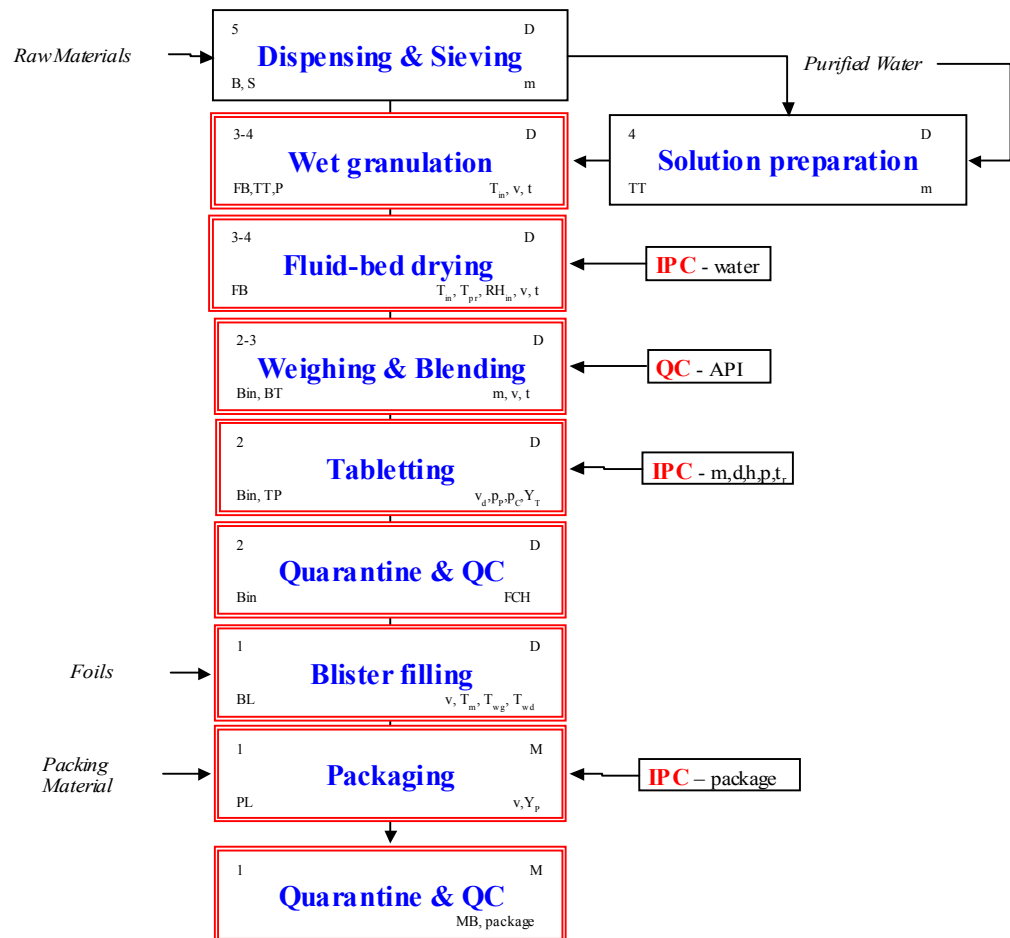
Raw Materials

5 D
Dispensing & Sieving
B, S m

Purified Water

3-4 D
Wet granulation
FB,TT,P $T_m$, v, t

4 D
Solution preparation
TT m

3-4 D
Fluid-bed drying
FB $T_{in}$, $T_{pr}$, $RH_{in}$, v, t

IPC - water

2-3 D
Weighing & Blending
Bin, BT m, v, t

QC - API

2 D
Tabletting
Bin, TP $v_d$,$p_P$,$p_C$,$Y_T$

IPC - m,d,h,p,$t_r$

2 D
Quarantine & QC
Bin FCH

Foils

1 D
Blister filling
BL v, $T_m$, $T_{wg}$, $T_{wd}$

Packing Material

1 M
Packaging
PL v,$Y_p$

IPC – package

1 M
Quarantine & QC
MB, package